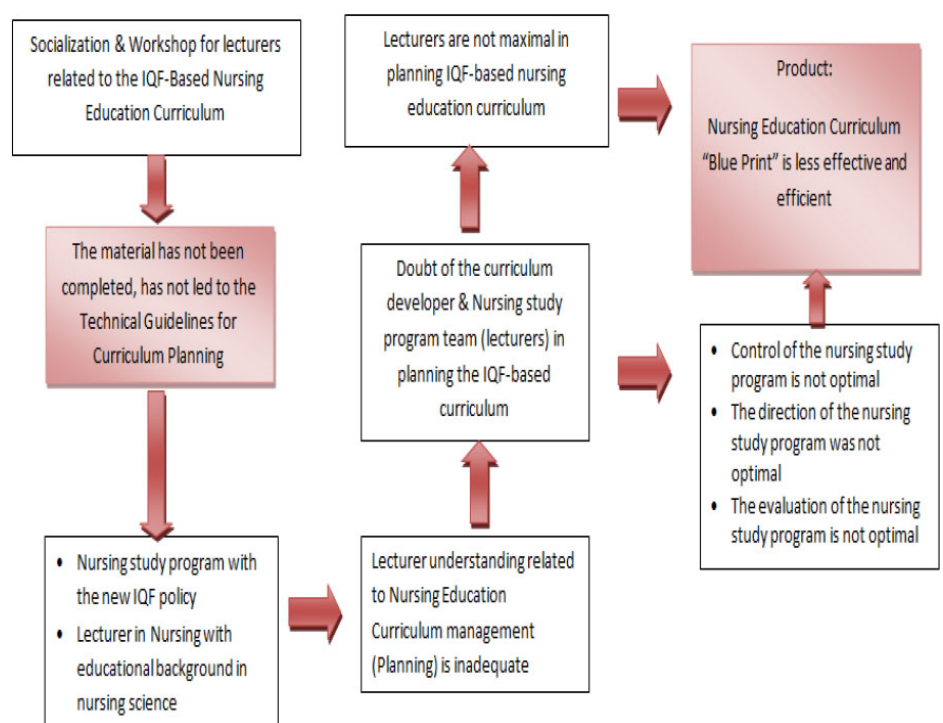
Socialization & Workshop for lecturers related to the IQF-Based Nursing Education Curriculum

The material has not been completed, has not led to the Technical Guidelines for Curriculum Planning

- Nursing study program with the new IQF policy
- Lecturer in Nursing with educational background in nursing science

Lecturer understanding related to Nursing Education Curriculum management (Planning) is inadequate

Doubt of the curriculum developer & Nursing study program team (lecturers) in planning the IQF-based curriculum

Lecturers are not maximal in planning IQF-based nursing education curriculum

Product:

Nursing Education Curriculum "Blue Print" is less effective and efficient

- Control of the nursing study program is not optimal
- The direction of the nursing study program was not optimal
- The evaluation of the nursing study program is not optimal